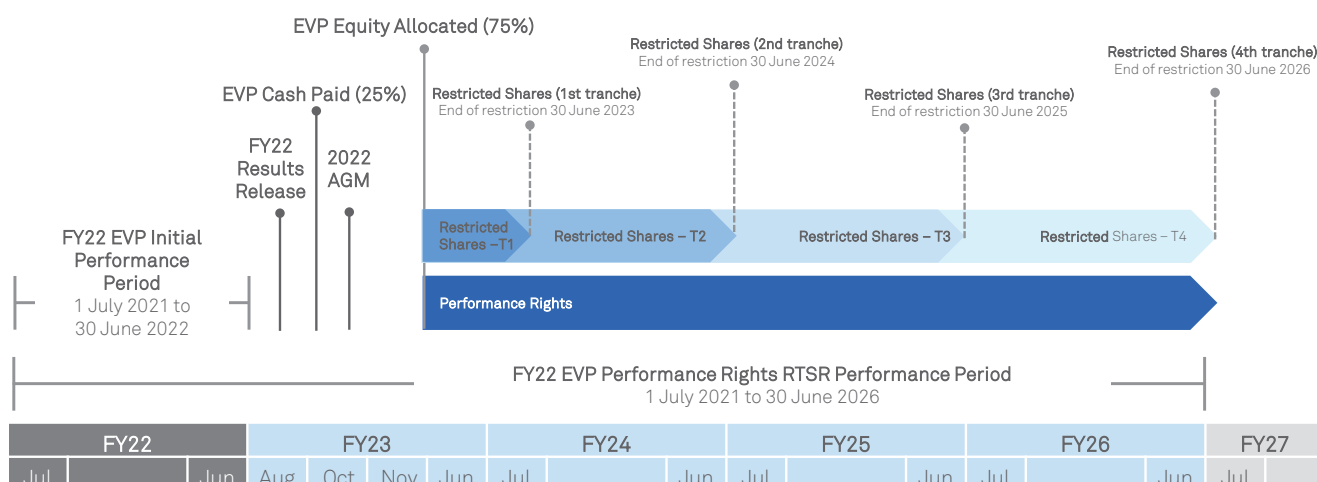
EVP Equity Allocated (75%)

EVP Cash Paid (25%)

FY22 Results Release

2022 AGM

Restricted Shares (1st tranche)
End of restriction 30 June 2023

Restricted Shares (2nd tranche)
End of restriction 30 June 2024

Restricted Shares (3rd tranche)
End of restriction 30 June 2025

Restricted Shares (4th tranche)
End of restriction 30 June 2026

FY22 EVP Initial Performance Period
1 July 2021 to 30 June 2022

Restricted Shares – T1

Restricted Shares – T2

Restricted Shares – T3

Restricted Shares – T4

Performance Rights

FY22 EVP Performance Rights RTSR Performance Period
1 July 2021 to 30 June 2026

| FY22 | | | FY23 | | | | FY24 | | FY25 | | FY26 | | FY27 |
|---|---|---|---|---|---|---|---|---|---|---|---|---|---|
| Jul | | Jun | Aug | Oct | Nov | Jun | Jul | Jun | Jul | Jun | Jul | Jun | Jul |